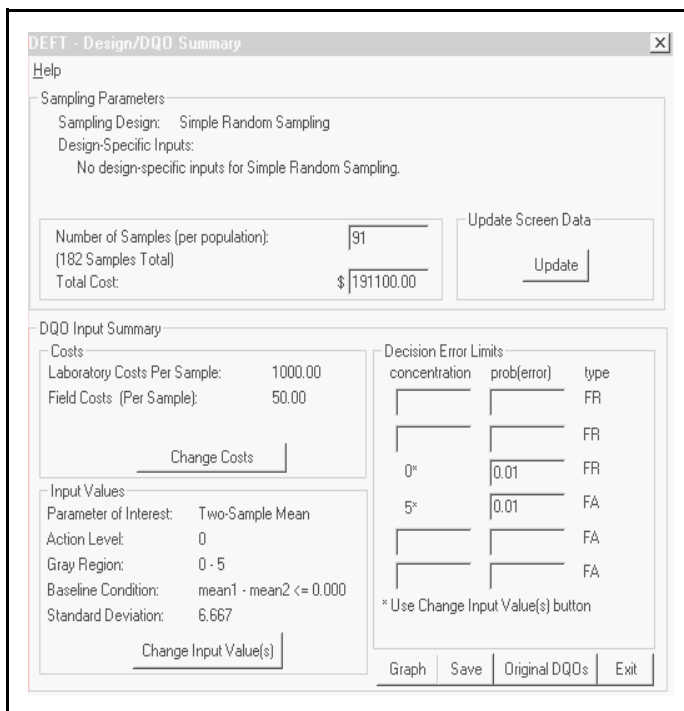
DEFT - Design/DQO Summary

Help

Sampling Parameters

Sampling Design: Simple Random Sampling

Design-Specific Inputs:

No design-specific inputs for Simple Random Sampling.

Number of Samples (per population): 91

(182 Samples Total)

Total Cost: $ 191100.00

Update Screen Data

Update

DQO Input Summary

Costs

Laboratory Costs Per Sample: 1000.00

Field Costs (Per Sample): 50.00

Change Costs

Input Values

Parameter of Interest: Two-Sample Mean

Action Level: 0

Gray Region: 0 - 5

Baseline Condition: mean1 - mean2 <= 0.000

Standard Deviation: 6.667

Change Input Value(s)

Decision Error Limits

| concentration | prob(error) | type |
|---|---|---|
| | | FR |
| | | FR |
| 0* | 0.01 | FR |
| 5* | 0.01 | FA |
| | | FA |
| | | FA |

* Use Change Input Value(s) button

Graph Save Original DQOs Exit